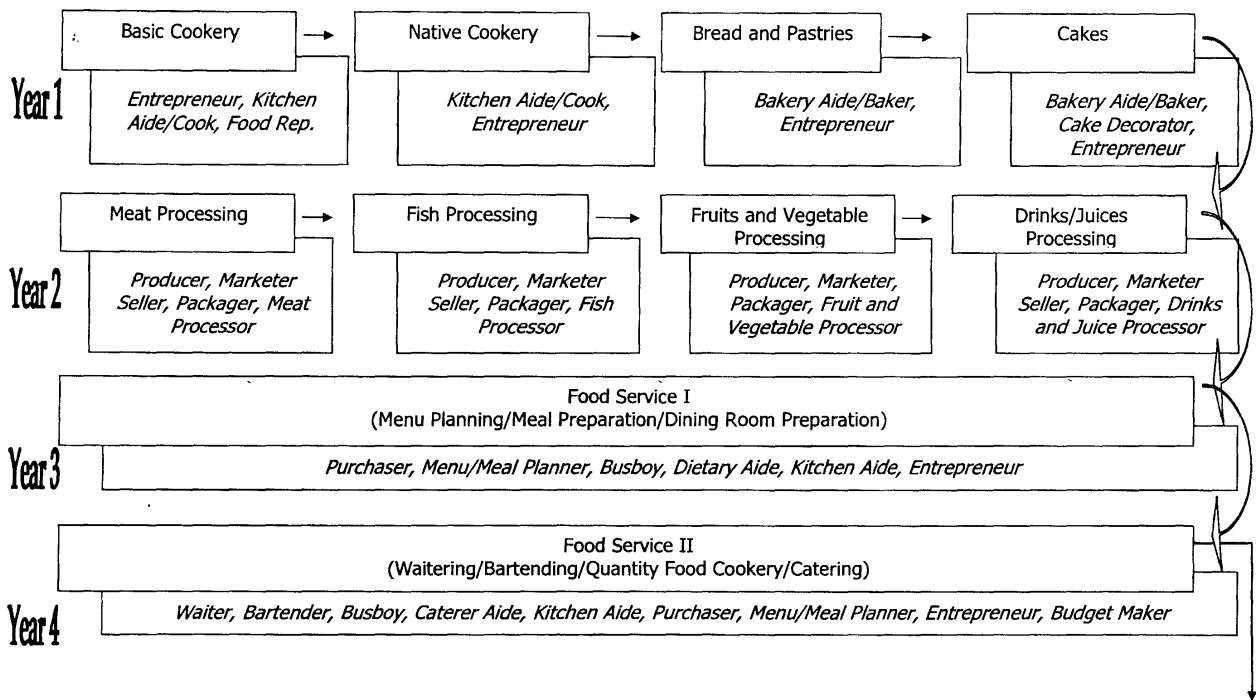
Year 1

Basic Cookery

Entrepreneur, Kitchen Aide/Cook, Food Rep.

Native Cookery

Kitchen Aide/Cook, Entrepreneur

Bread and Pastries

Bakery Aide/Baker, Entrepreneur

Cakes

Bakery Aide/Baker, Cake Decorator, Entrepreneur

Year 2

Meat Processing

Producer, Marketer Seller, Packager, Meat Processor

Fish Processing

Producer, Marketer Seller, Packager, Fish Processor

Fruits and Vegetable Processing

Producer, Marketer, Packager, Fruit and Vegetable Processor

Drinks/Juices Processing

Producer, Marketer Seller, Packager, Drinks and Juice Processor

Year 3

Food Service I
(Menu Planning/Meal Preparation/Dining Room Preparation)

Purchaser, Menu/Meal Planner, Busboy, Dietary Aide, Kitchen Aide, Entrepreneur

Year 4

Food Service II
(Waitering/Bartending/Quantity Food Cookery/Catering)

Waiter, Bartender, Busboy, Caterer Aide, Kitchen Aide, Purchaser, Menu/Meal Planner, Entrepreneur, Budget Maker